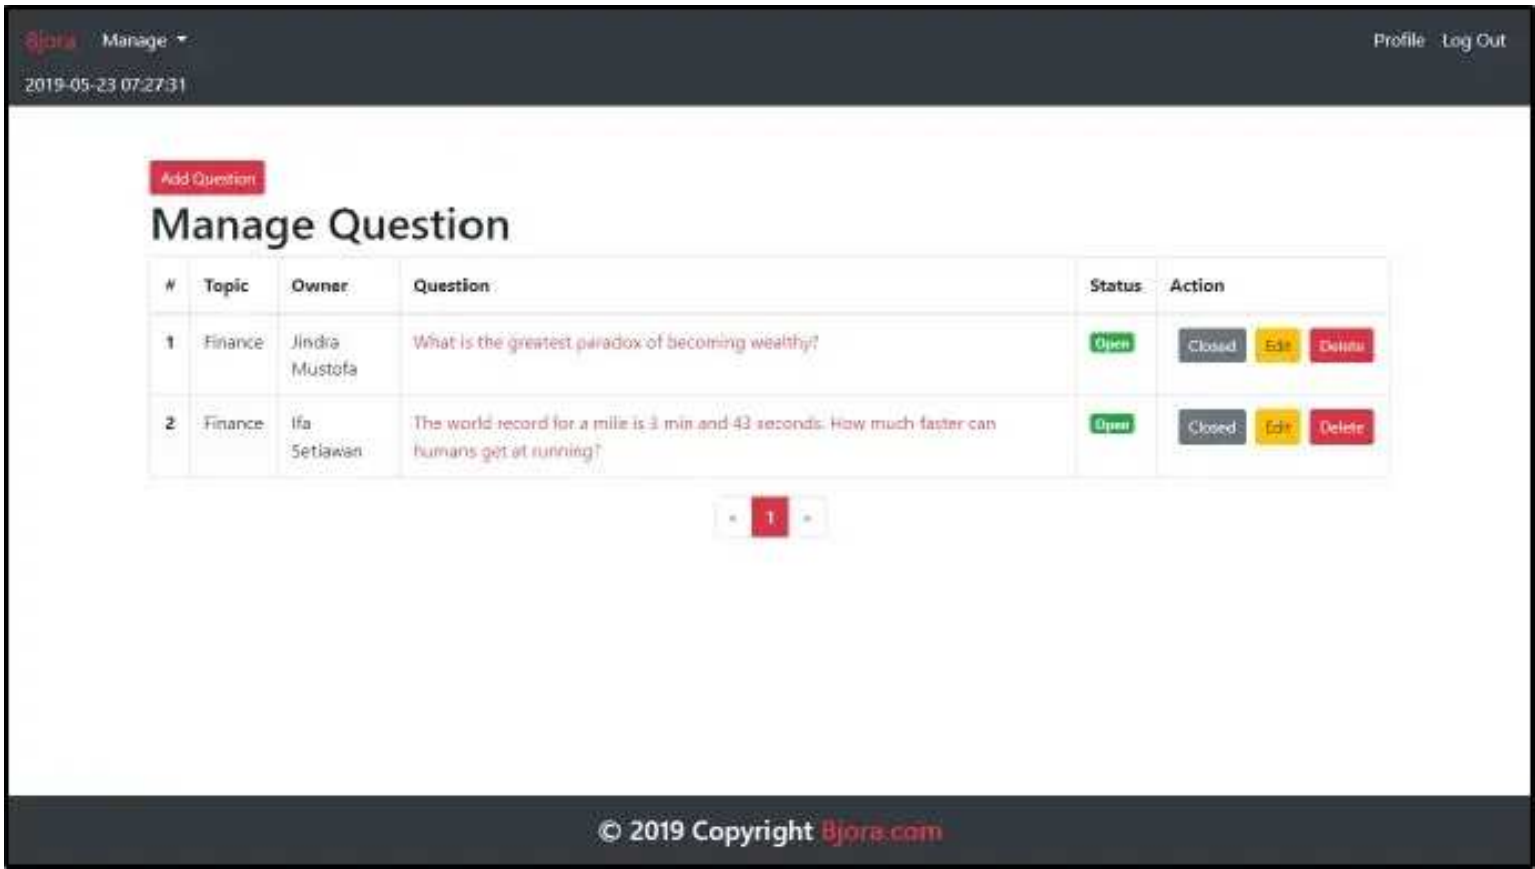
Bjora Manage
2019-05-23 07:27:31

Profile Log Out

Add Question

Manage Question

| # | Topic | Owner | Question | Status | Action |
|---|---|---|---|---|---|
| 1 | Finance | Jindra Mustofa | What is the greatest paradox of becoming wealthy? | Open | Closed Edit Delete |
| 2 | Finance | Ifa Setiawan | The world record for a mile is 3 min and 43 seconds. How much faster can humans get at running? | Open | Closed Edit Delete |

« 1 »

© 2019 Copyright Bjora.com